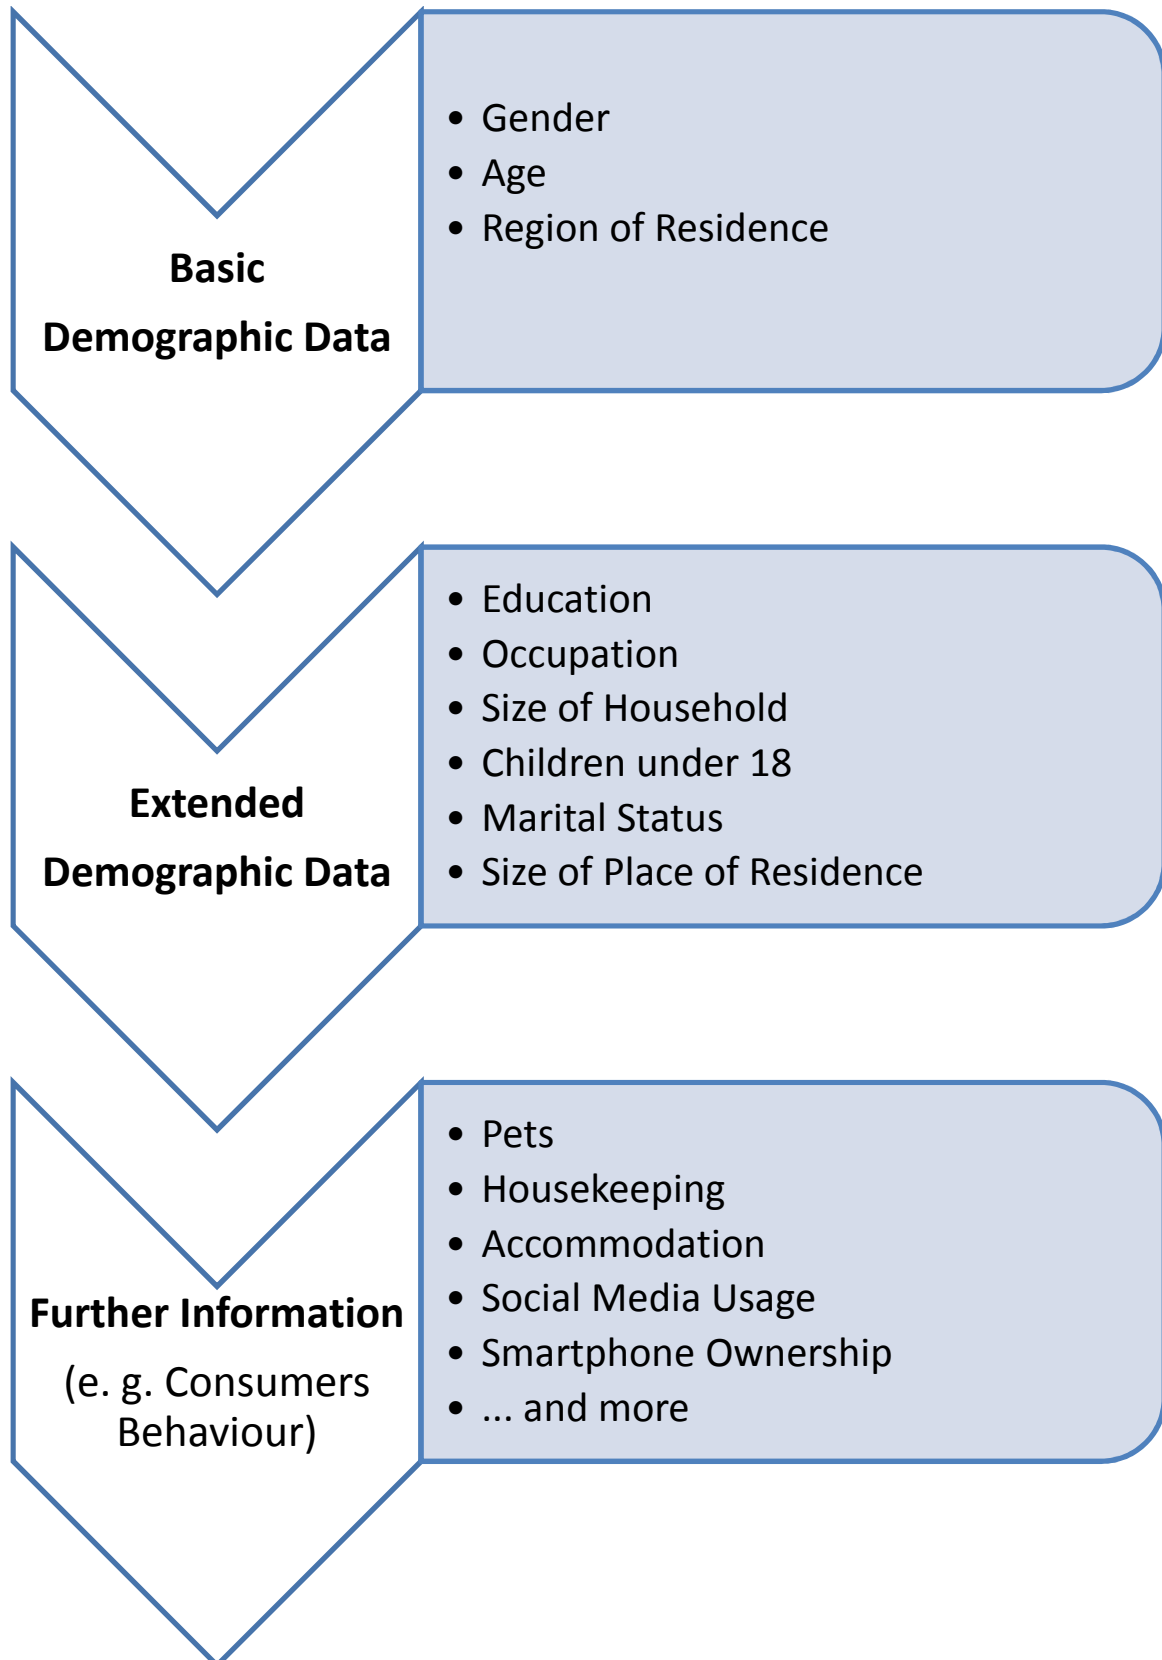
Basic Demographic Data

- Gender
- Age
- Region of Residence

Extended Demographic Data

- Education
- Occupation
- Size of Household
- Children under 18
- Marital Status
- Size of Place of Residence

Further Information
(e. g. Consumers Behaviour)

- Pets
- Housekeeping
- Accommodation
- Social Media Usage
- Smartphone Ownership
- ... and more